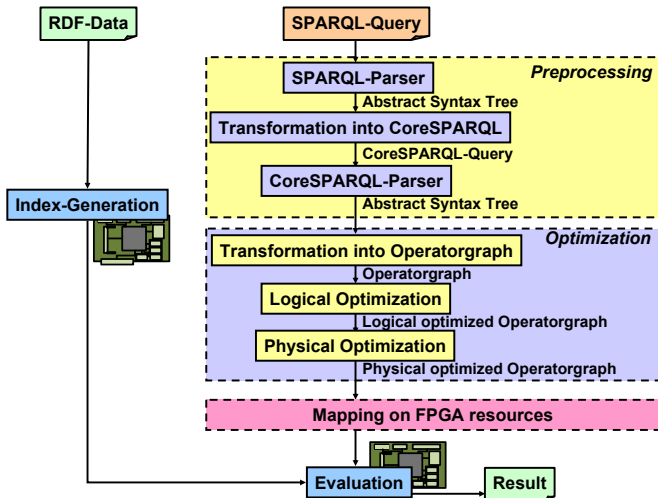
RDF-Data

SPARQL-Query

Preprocessing

SPARQL-Parser

Abstract Syntax Tree

Transformation into CoreSPARQL

CoreSPARQL-Query

CoreSPARQL-Parser

Abstract Syntax Tree

Index-Generation

Optimization

Transformation into Operatorgraph

Operatorgraph

Logical Optimization

Logical optimized Operatorgraph

Physical Optimization

Physical optimized Operatorgraph

Mapping on FPGA resources

Evaluation

Result